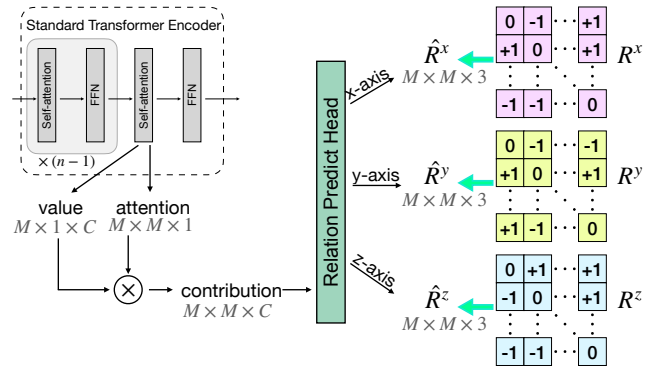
Standard Transformer Encoder

Self-attention

FFN

Self-attention

FFN

$\times (n-1)$

value
$M \times 1 \times C$

attention
$M \times M \times 1$

$\times$

contribution
$M \times M \times C$

Relation Predict Head

x-axis

y-axis

z-axis

$\hat{R}^x$
$M \times M \times 3$

$\hat{R}^y$
$M \times M \times 3$

$\hat{R}^z$
$M \times M \times 3$

| 0 | -1 | $\cdots$ | +1 |
|---|---|---|---|
| +1 | 0 | $\cdots$ | +1 |
| $\vdots$ | $\vdots$ | $\ddots$ | $\vdots$ |
| -1 | -1 | $\cdots$ | 0 |

$R^x$

| 0 | -1 | $\cdots$ | -1 |
|---|---|---|---|
| +1 | 0 | $\cdots$ | +1 |
| $\vdots$ | $\vdots$ | $\ddots$ | $\vdots$ |
| +1 | -1 | $\cdots$ | 0 |

$R^y$

| 0 | +1 | $\cdots$ | +1 |
|---|---|---|---|
| -1 | 0 | $\cdots$ | +1 |
| $\vdots$ | $\vdots$ | $\ddots$ | $\vdots$ |
| -1 | -1 | $\cdots$ | 0 |

$R^z$